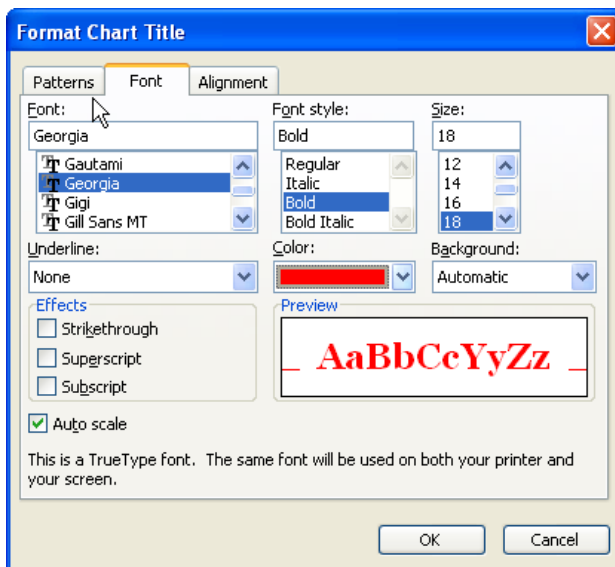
Format Chart Title

Patterns | Font | Alignment

Font:
Georgia
Gautami
Georgia
Gigi
Gill Sans MT

Font style:
Bold
Regular
Italic
Bold
Bold Italic

Size:
18
12
14
16
18

Underline:
None

Color:

Background:
Automatic

Effects
Strikethrough
Superscript
Subscript

Preview
AaBbCcYyZz

Auto scale

This is a TrueType font. The same font will be used on both your printer and your screen.

OK
Cancel